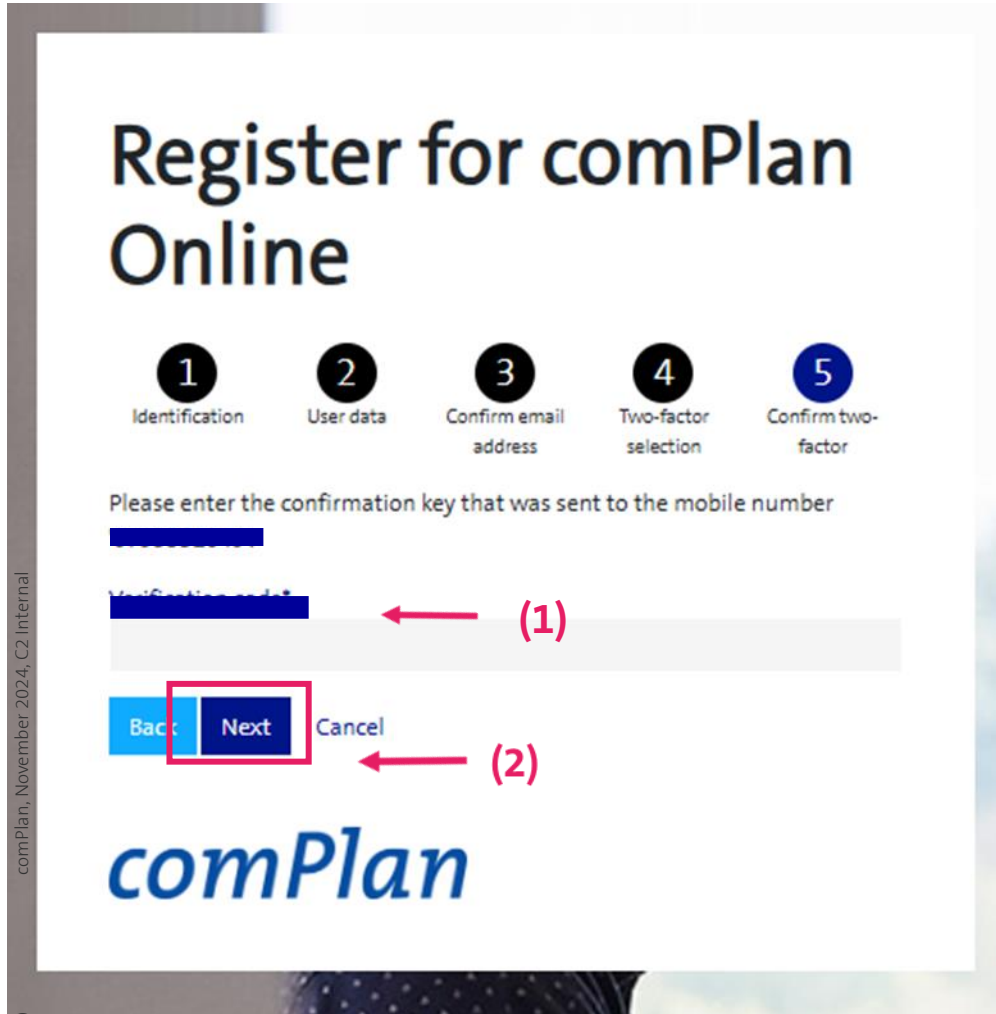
Register for comPlan Online

1
Identification

2
User data

3
Confirm email address

4
Two-factor selection

5
Confirm two-factor

Please enter the confirmation key that was sent to the mobile number

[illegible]

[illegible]

(1)

Back Next Cancel

(2)

comPlan

comPlan, November 2024, C2 Internal